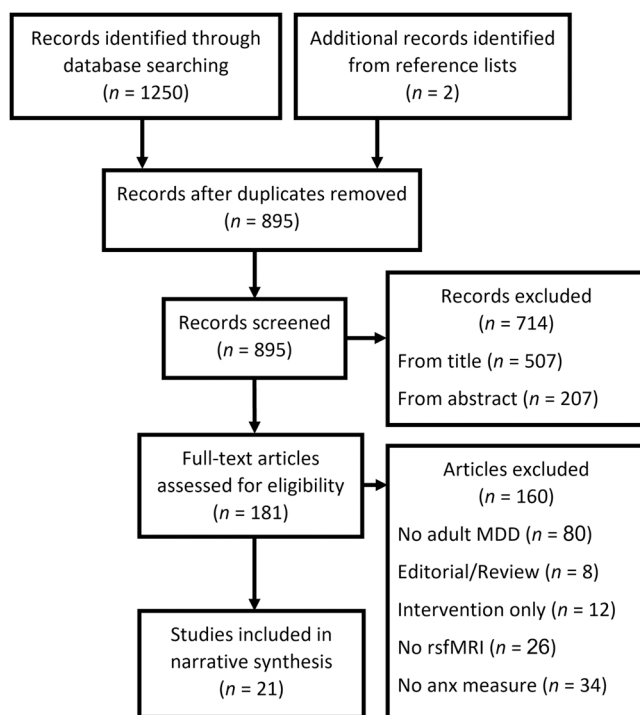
Records identified through database searching
($n$ = 1250)

Additional records identified from reference lists
($n$ = 2)

Records after duplicates removed
($n$ = 895)

Records screened
($n$ = 895)

Records excluded
($n$ = 714)
From title ($n$ = 507)
From abstract ($n$ = 207)

Full-text articles assessed for eligibility
($n$ = 181)

Articles excluded
($n$ = 160)
No adult MDD ($n$ = 80)
Editorial/Review ($n$ = 8)
Intervention only ($n$ = 12)
No rsfMRI ($n$ = 26)
No anx measure ($n$ = 34)

Studies included in narrative synthesis
($n$ = 21)